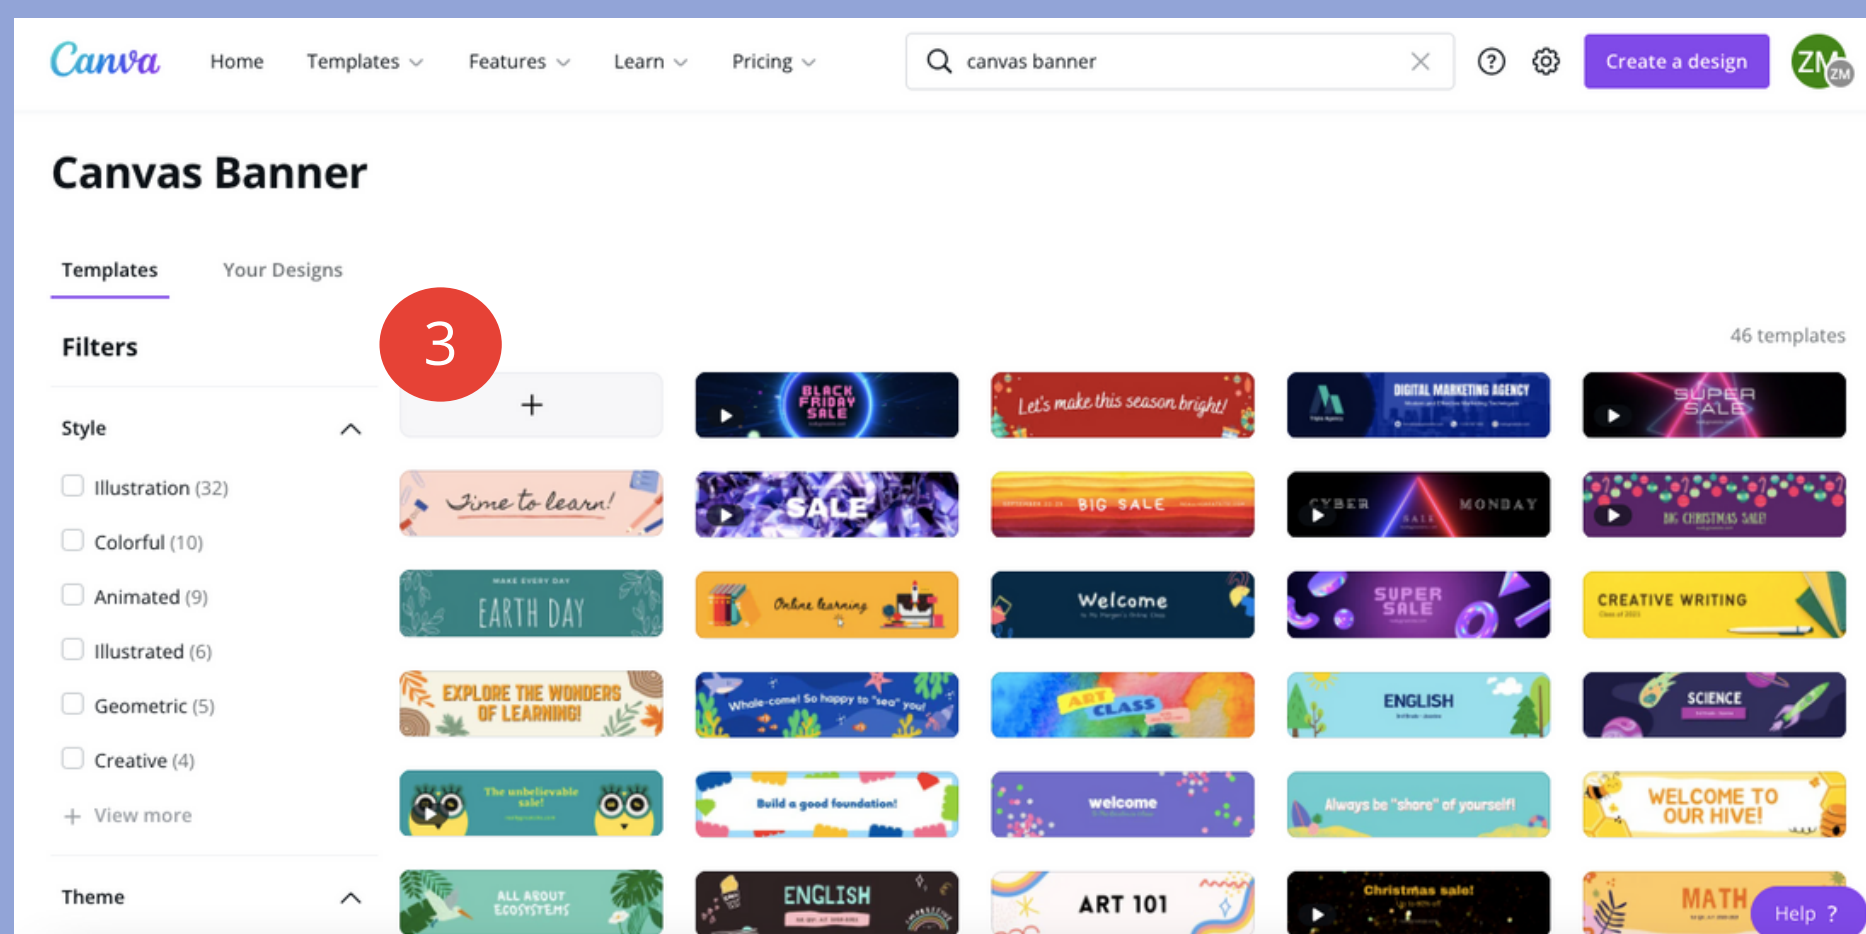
Canva Home Templates Features Learn Pricing

canvas banner

Create a design

ZM

Canvas Banner

Templates Your Designs

3

46 templates

Filters

Style

Illustration (32)

Colorful (10)

Animated (9)

Illustrated (6)

Geometric (5)

Creative (4)

+ View more

Theme

+

BLACK FRIDAY SALE

Let's make this season bright!

DIGITAL MARKETING AGENCY

SUPER SALE

Time to learn!

SALE

BIG SALE

CYBER MONDAY SALE

BIG CHRISTMAS SALE!

EARTH DAY

Online learning

Welcome

SUPER SALE

CREATIVE WRITING

EXPLORE THE WONDERS OF LEARNING!

Whale-come! So happy to "sea" you!

ART CLASS

ENGLISH

SCIENCE

The unbelievable sale!

Build a good foundation!

welcome

Always be "shore" of yourself!

WELCOME TO OUR HIVE!

ALL ABOUT ECOSYSTEMS

ENGLISH

ART 101

Christmas sale!

MATH

Help ?